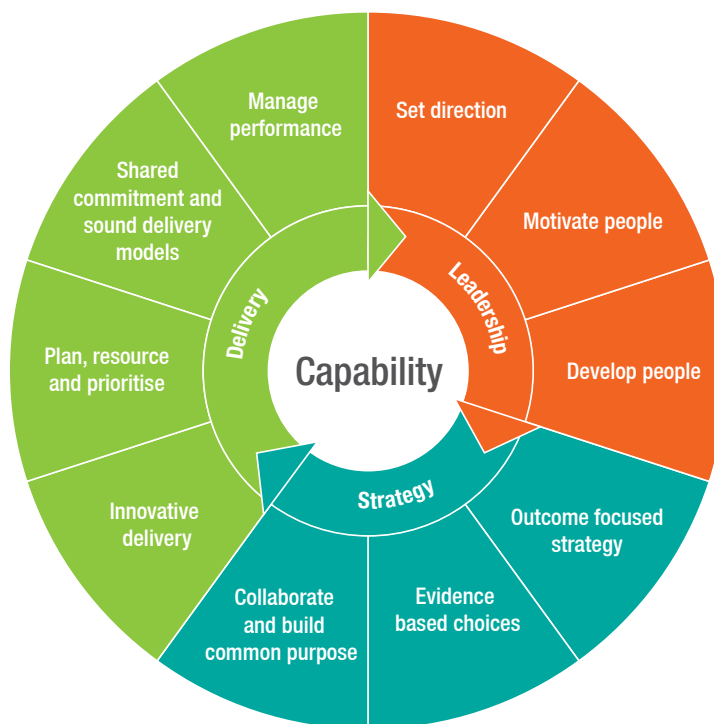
Capability

Leadership

Set direction

Motivate people

Develop people

Strategy

Outcome focused strategy

Evidence based choices

Collaborate and build common purpose

Delivery

Innovative delivery

Plan, resource and prioritise

Shared commitment and sound delivery models

Manage performance